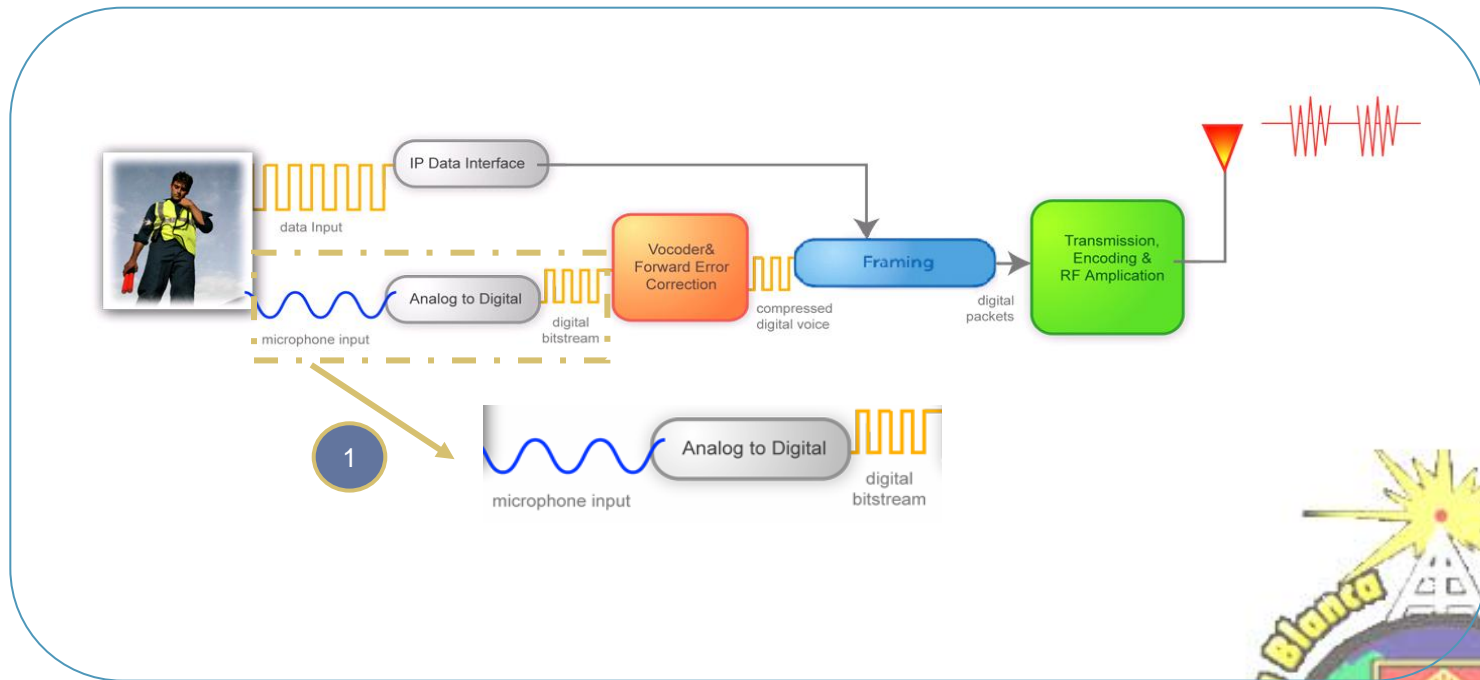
IP Data Interface

data Input

Vocoder& Forward Error Correction

Framing

Transmission, Encoding & RF Amplication

Analog to Digital

microphone input

digital bitstream

compressed digital voice

digital packets

1

Analog to Digital

microphone input

digital bitstream

Blanca